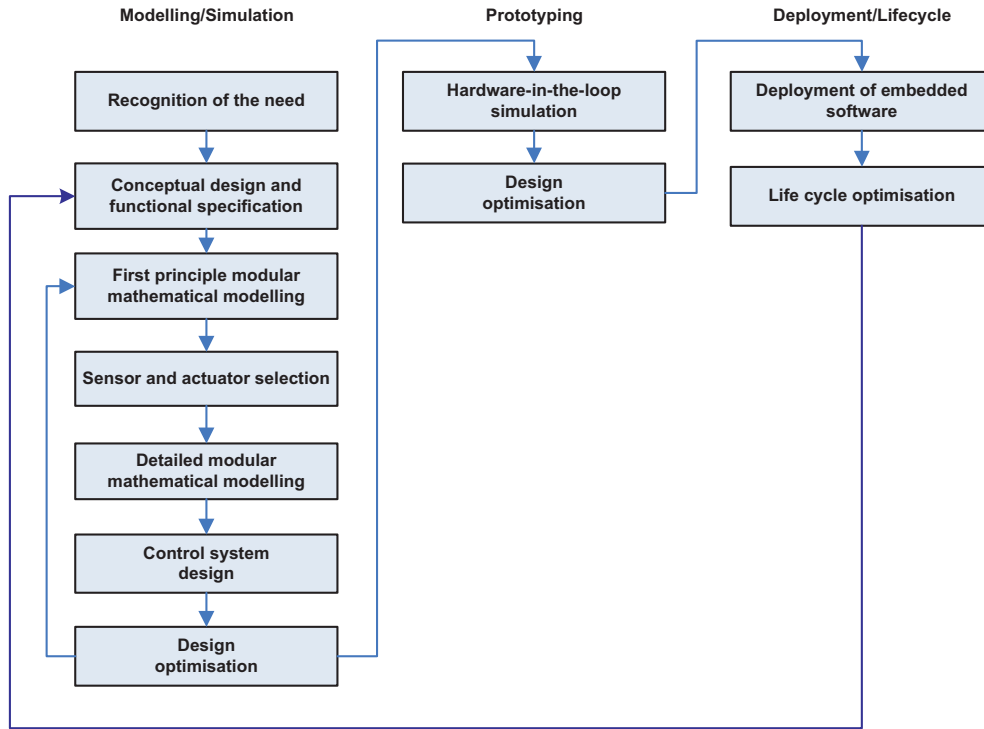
Modelling/Simulation

Recognition of the need

Conceptual design and functional specification

First principle modular mathematical modelling

Sensor and actuator selection

Detailed modular mathematical modelling

Control system design

Design optimisation

Prototyping

Hardware-in-the-loop simulation

Design optimisation

Deployment/Lifecycle

Deployment of embedded software

Life cycle optimisation